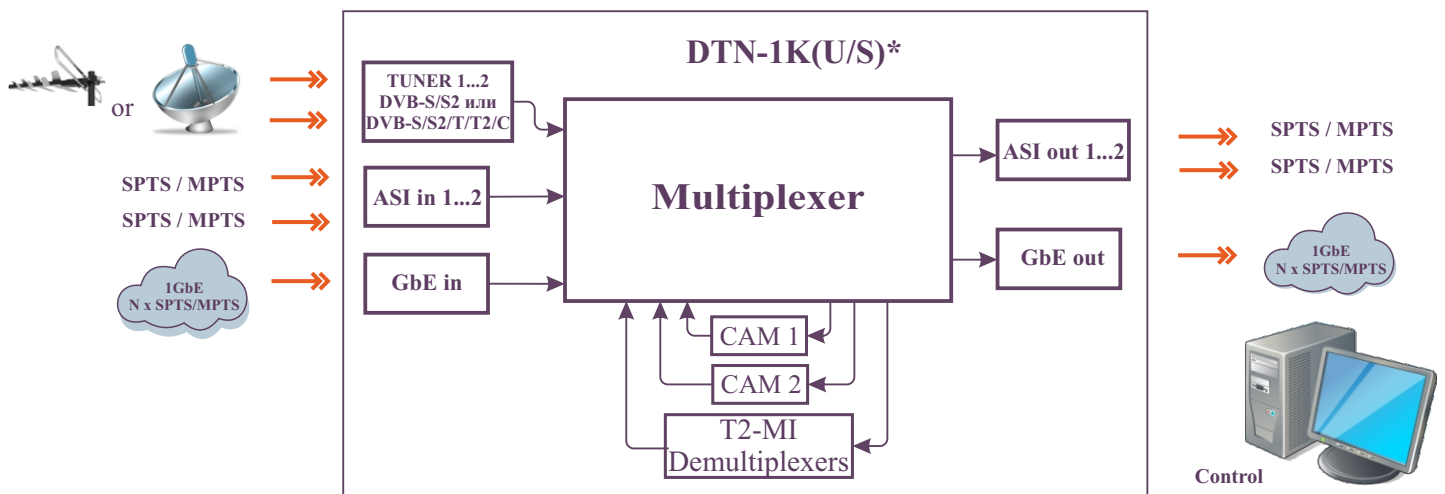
or

SPTS / MPTS
SPTS / MPTS

1GbE
N x SPTS/MPTS

DTN-1K(U/S)*

TUNER 1...2
DVB-S/S2 или
DVB-S/S2/T/T2/C

ASI in 1...2

GbE in

Multiplexer

CAM 1

CAM 2

T2-MI
Demultiplexers

ASI out 1...2

GbE out

SPTS / MPTS
SPTS / MPTS

1GbE
N x SPTS/MPTS

Control